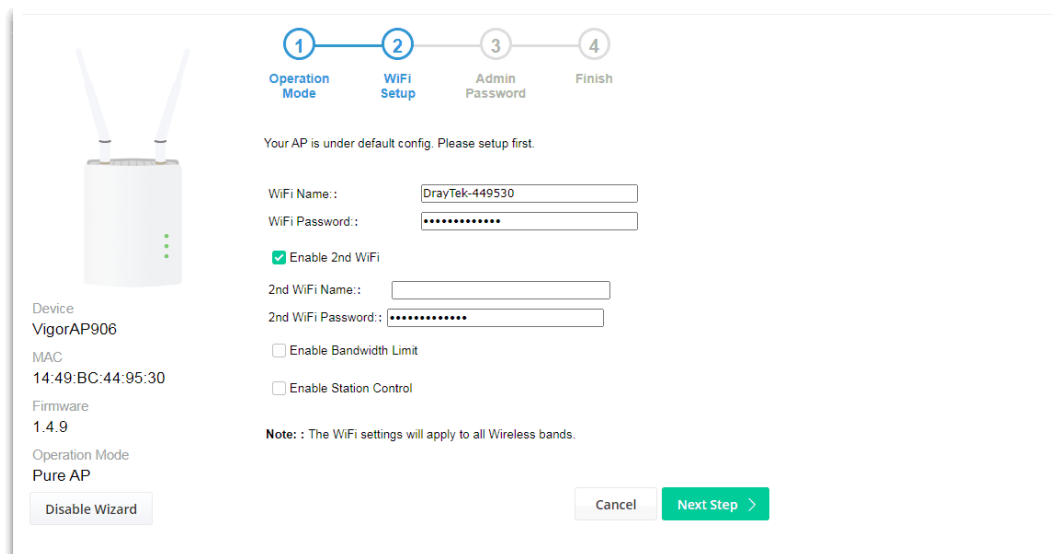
1
Operation Mode

2
WiFi Setup

3
Admin Password

4
Finish

Device
VigorAP906
MAC
14:49:BC:44:95:30
Firmware
1.4.9
Operation Mode
Pure AP

Disable Wizard

Your AP is under default config. Please setup first.

WiFi Name:: DrayTek-449530
WiFi Password:: •••••••••••••

Enable 2nd WiFi

2nd WiFi Name::
2nd WiFi Password:: •••••••••••••

Enable Bandwidth Limit

Enable Station Control

Note: : The WiFi settings will apply to all Wireless bands.

Cancel
Next Step >